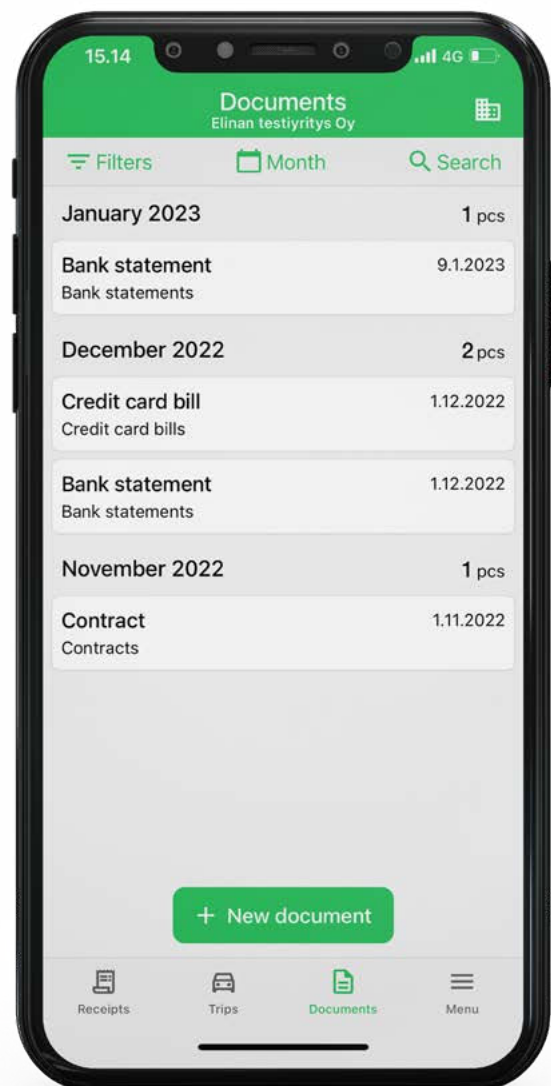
15.14 4G

Documents
Elinan testiyritys Oy

Filters Month Search

January 2023 1 pcs

Bank statement 9.1.2023
Bank statements

December 2022 2 pcs

Credit card bill 1.12.2022
Credit card bills

Bank statement 1.12.2022
Bank statements

November 2022 1 pcs

Contract 1.11.2022
Contracts

+ New document

Receipts Trips Documents Menu